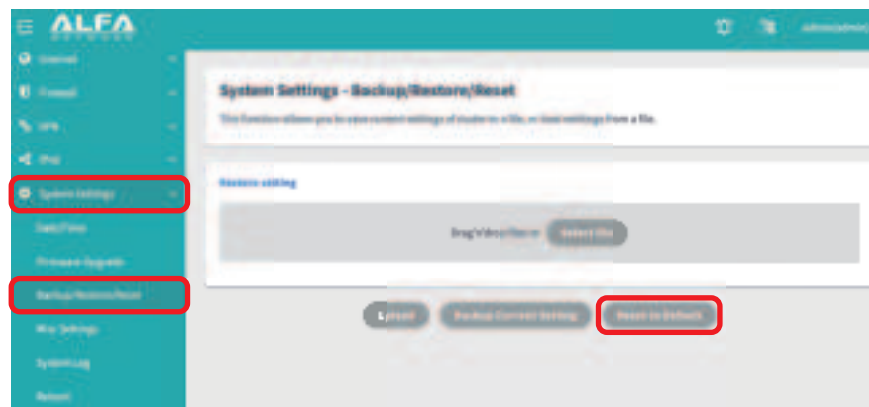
ALFA

admin(admin)

Internet

Firewall

VPN

Mesh

System Settings

Date/Time

Firmware Upgrade

Backup/Restore/Reset

Misc Settings

System Log

Reboot

System Settings - Backup/Restore/Reset

This function allows you to save current settings of router to a file, or load settings from a file.

Restore setting

Drag'n'drop file or Select file

Upload

Backup Current Setting

Reset to Default